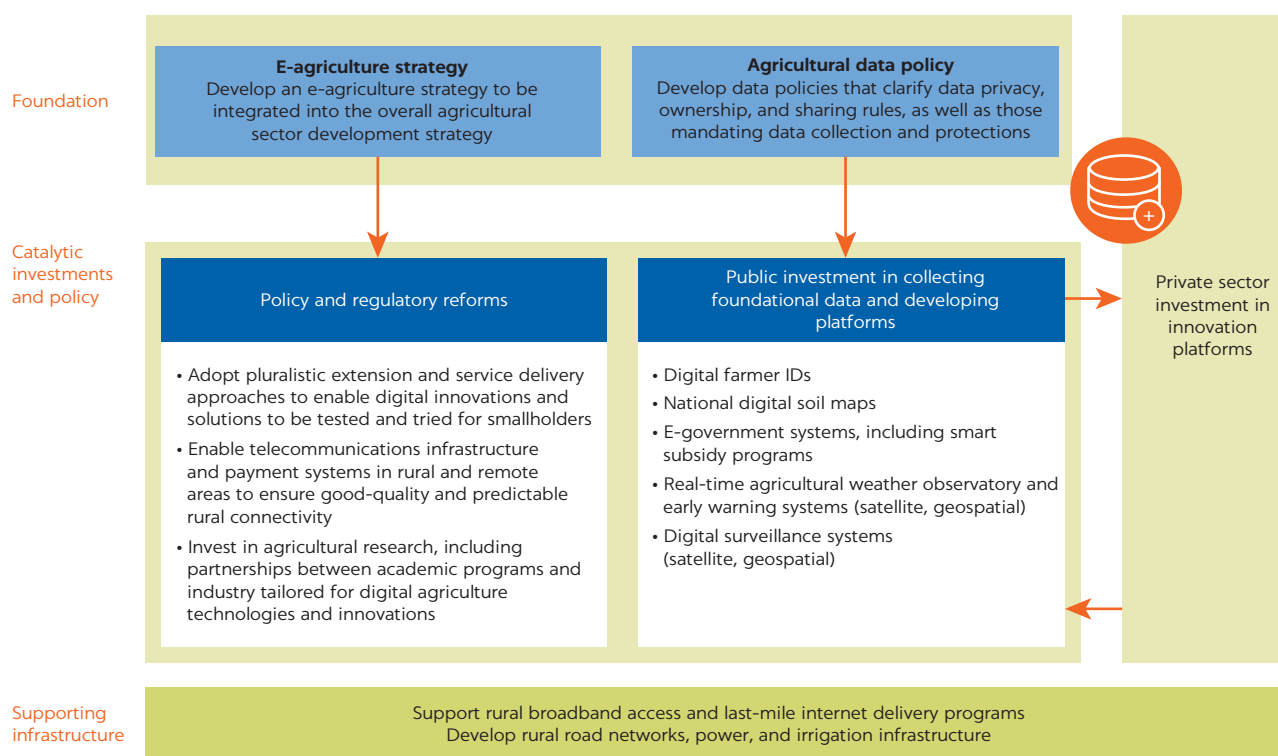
Foundation

E-agriculture strategy
Develop an e-agriculture strategy to be integrated into the overall agricultural sector development strategy

Agricultural data policy
Develop data policies that clarify data privacy, ownership, and sharing rules, as well as those mandating data collection and protections

Catalytic investments and policy

Policy and regulatory reforms

• Adopt pluralistic extension and service delivery approaches to enable digital innovations and solutions to be tested and tried for smallholders
• Enable telecommunications infrastructure and payment systems in rural and remote areas to ensure good-quality and predictable rural connectivity
• Invest in agricultural research, including partnerships between academic programs and industry tailored for digital agriculture technologies and innovations

Public investment in collecting foundational data and developing platforms

• Digital farmer IDs
• National digital soil maps
• E-government systems, including smart subsidy programs
• Real-time agricultural weather observatory and early warning systems (satellite, geospatial)
• Digital surveillance systems (satellite, geospatial)

Private sector investment in innovation platforms

Supporting infrastructure

Support rural broadband access and last-mile internet delivery programs
Develop rural road networks, power, and irrigation infrastructure